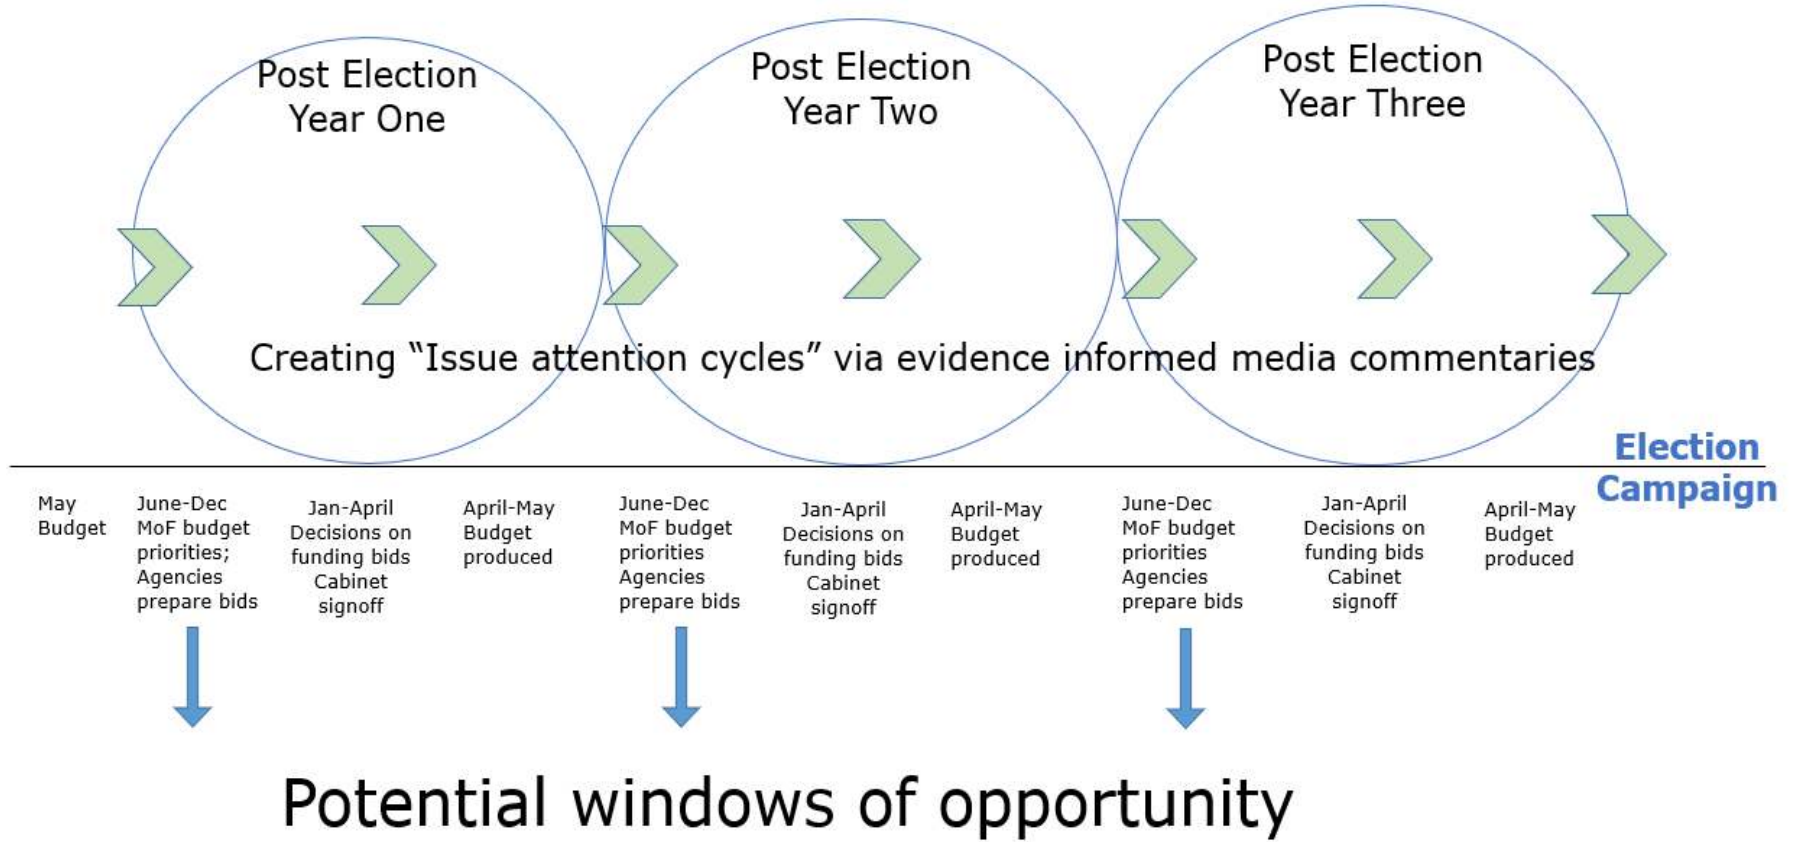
Post Election Year One

Post Election Year Two

Post Election Year Three

Creating “Issue attention cycles” via evidence informed media commentaries

Election Campaign

May Budget

June-Dec MoF budget priorities; Agencies prepare bids

Jan-April Decisions on funding bids Cabinet signoff

April-May Budget produced

June-Dec MoF budget priorities Agencies prepare bids

Jan-April Decisions on funding bids Cabinet signoff

April-May Budget produced

June-Dec MoF budget priorities Agencies prepare bids

Jan-April Decisions on funding bids Cabinet signoff

April-May Budget produced

Potential windows of opportunity